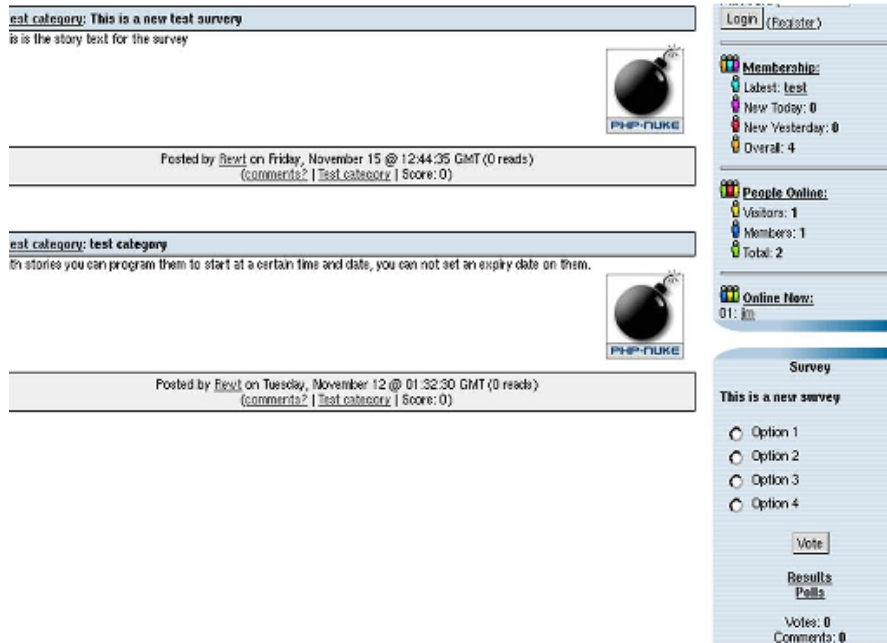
est category: This is a new test survery

is is the story text for the survey

PHP-NUKE

Posted by Rewt on Friday, November 15 @ 12:44:35 GMT (0 reads)
(comments? | Test category | Score: 0)

est category: test category

th stories you can program them to start at a certain time and date, you can not set an expiry date on them.

PHP-NUKE

Posted by Rewt on Tuesday, November 12 @ 01:32:30 GMT (0 reads)
(comments? | Test category | Score: 0)

Login (Register)

Membership:
Latest: test
New Today: 0
New Yesterday: 0
Overall: 4

People Online:
Visitors: 1
Members: 1
Total: 2

Online Now:
01: jim

Survey

This is a new survey

Option 1
Option 2
Option 3
Option 4

Vote

Results
Polls

Votes: 0
Comments: 0